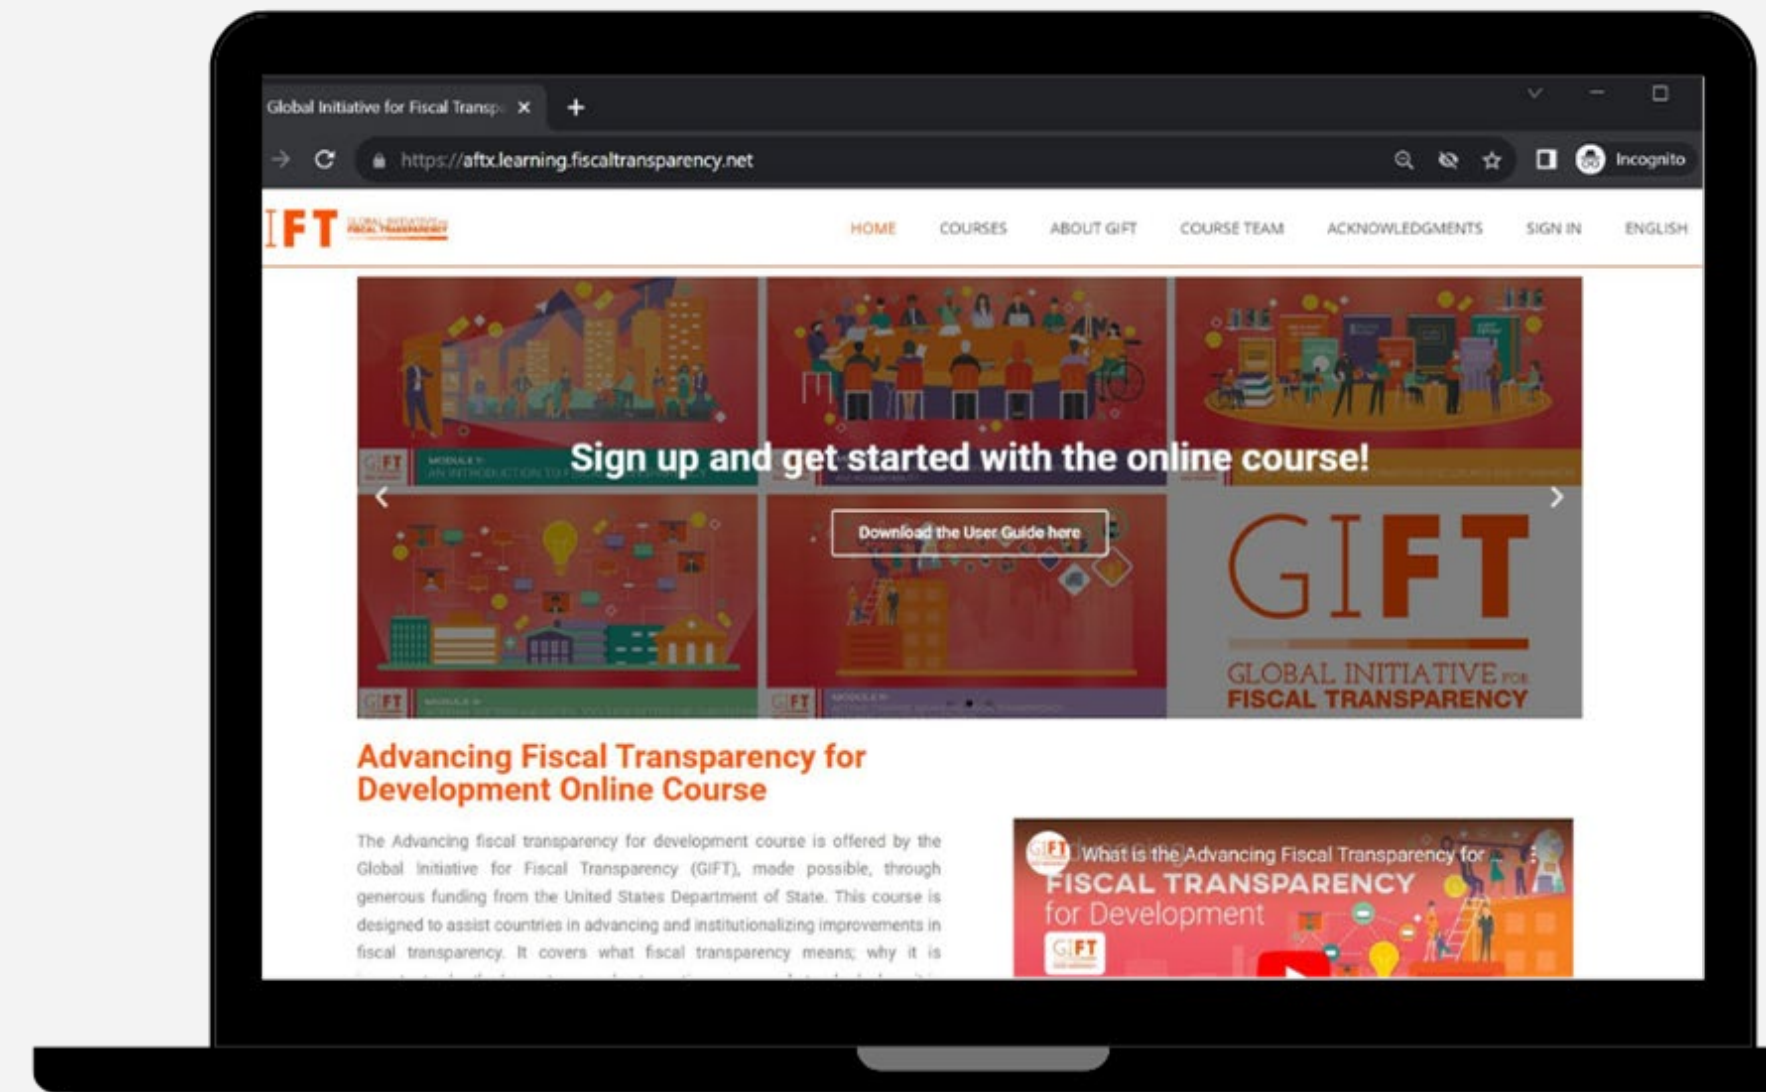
Global Initiative for Fiscal Transp

https://aftx.learning.fiscaltransparency.net

Incognito

IFT GLOBAL INITIATIVE FISCAL TRANSPARENCY

HOME COURSES ABOUT GIFT COURSE TEAM ACKNOWLEDGMENTS SIGN IN ENGLISH

GIFT MODULE I: AN INTRODUCTION TO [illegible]

Sign up and get started with the online course!

Download the User Guide here

GIFT

GLOBAL INITIATIVE FOR FISCAL TRANSPARENCY

GIFT MODULE III: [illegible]

GIFT MODULE IV: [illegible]

Advancing Fiscal Transparency for Development Online Course

The Advancing fiscal transparency for development course is offered by the Global Initiative for Fiscal Transparency (GIFT), made possible, through generous funding from the United States Department of State. This course is designed to assist countries in advancing and institutionalizing improvements in fiscal transparency. It covers what fiscal transparency means; why it is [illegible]

What is the Advancing Fiscal Transparency for

FISCAL TRANSPARENCY for Development

GIFT